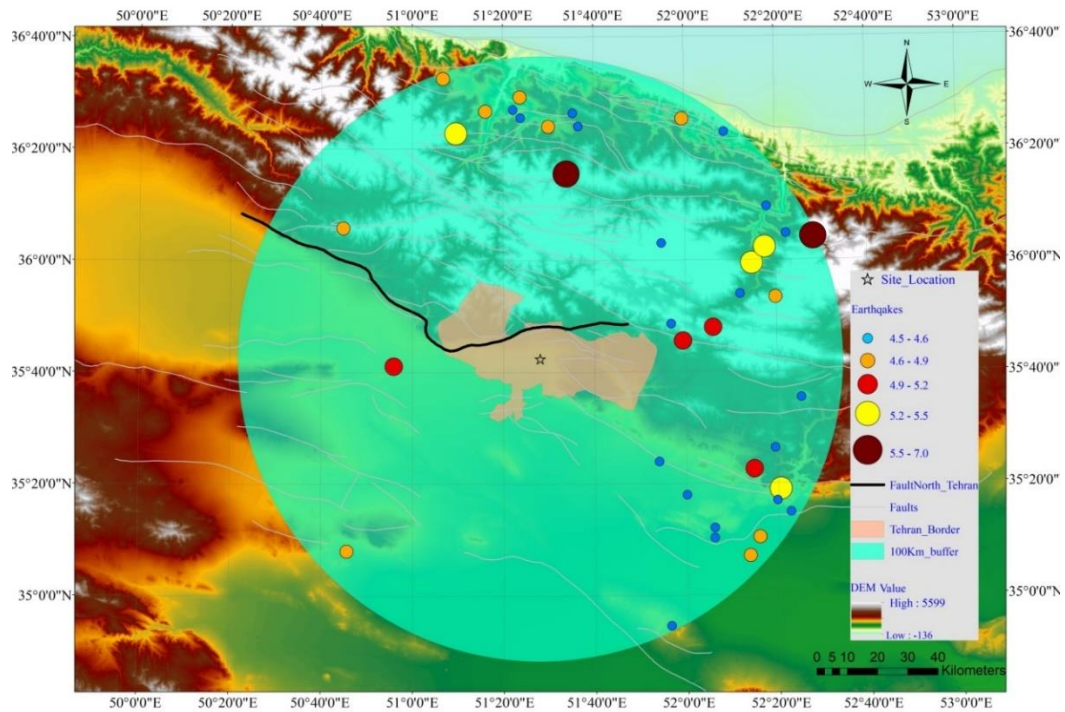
50°0'0"E 50°20'0"E 50°40'0"E 51°0'0"E 51°20'0"E 51°40'0"E 52°0'0"E 52°20'0"E 52°40'0"E 53°0'0"E

36°40'0"N
36°20'0"N
36°0'0"N
35°40'0"N
35°20'0"N
35°0'0"N

36°40'0"
36°20'0"
36°0'0"N
35°40'0"
35°20'0"
35°0'0"N

N
W E
S

Site_Location

Earthqakes
4.5 - 4.6
4.6 - 4.9
4.9 - 5.2
5.2 - 5.5
5.5 - 7.0
FaultNorth_Tehran
Faults
Tehran_Border
100Km_buffer

DEM Value
High : 5599
Low : -136

0 5 10 20 30 40 Kilometers

50°0'0"E 50°20'0"E 50°40'0"E 51°0'0"E 51°20'0"E 51°40'0"E 52°0'0"E 52°20'0"E 52°40'0"E 53°0'0"E